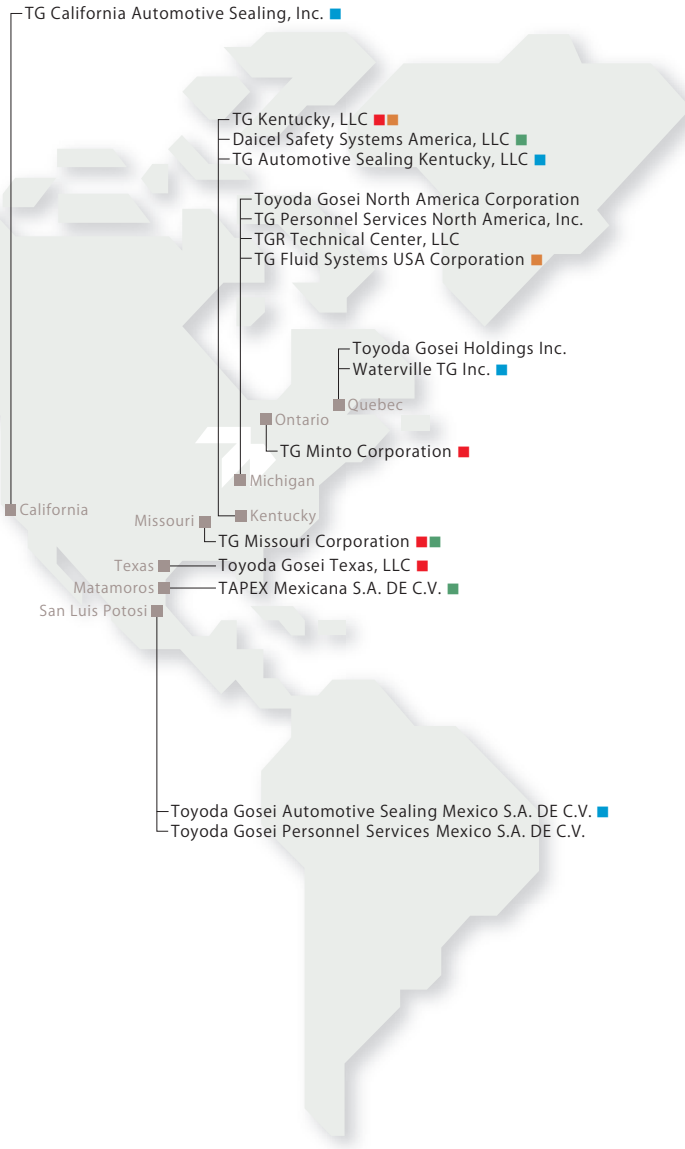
TG California Automotive Sealing, Inc.

TG Kentucky, LLC
Daicel Safety Systems America, LLC
TG Automotive Sealing Kentucky, LLC

Toyoda Gosei North America Corporation
TG Personnel Services North America, Inc.
TGR Technical Center, LLC
TG Fluid Systems USA Corporation

Toyoda Gosei Holdings Inc.
Waterville TG Inc.

Quebec

Ontario

TG Minto Corporation

Michigan

California

Missouri

Kentucky

TG Missouri Corporation

Texas
Toyoda Gosei Texas, LLC

Matamoros
TAPEX Mexicana S.A. DE C.V.

San Luis Potosi

Toyoda Gosei Automotive Sealing Mexico S.A. DE C.V.
Toyoda Gosei Personnel Services Mexico S.A. DE C.V.